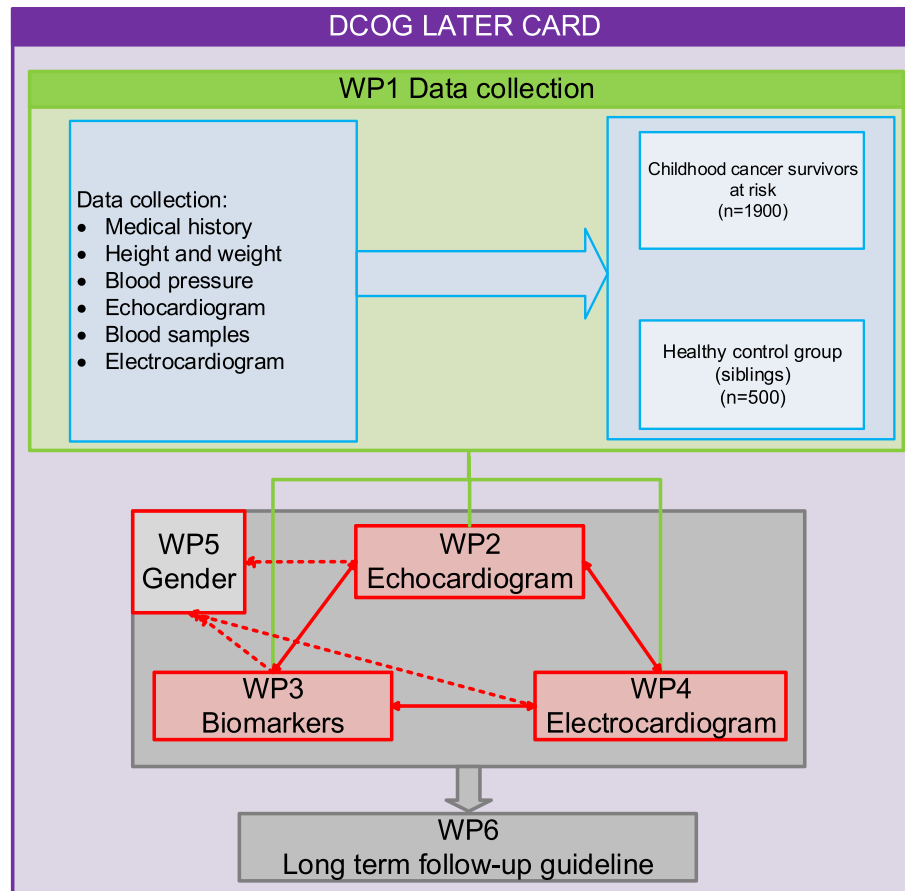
DCOG LATER CARD

WP1 Data collection

Data collection:
- Medical history
- Height and weight
- Blood pressure
- Echocardiogram
- Blood samples
- Electrocardiogram

Childhood cancer survivors at risk (n=1900)

Healthy control group (siblings) (n=500)

WP5 Gender

WP2 Echocardiogram

WP3 Biomarkers

WP4 Electrocardiogram

WP6 Long term follow-up guideline